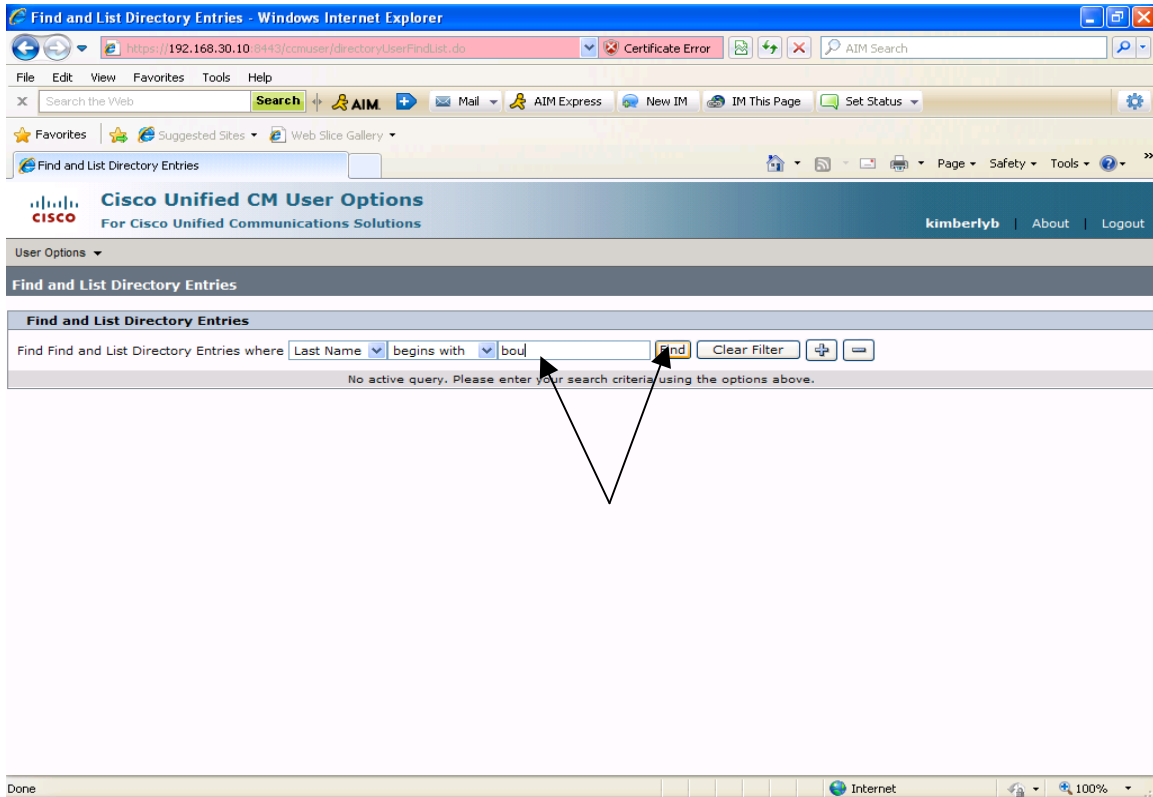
Find and List Directory Entries - Windows Internet Explorer

https://192.168.30.10:8443/ccmuser/directoryUserFindList.do

Certificate Error

AIM Search

File Edit View Favorites Tools Help

Search the Web Search AIM Mail AIM Express New IM IM This Page Set Status

Favorites Suggested Sites Web Slice Gallery

Find and List Directory Entries

Page Safety Tools

cisco Cisco Unified CM User Options
For Cisco Unified Communications Solutions

kimberlyb | About | Logout

User Options

Find and List Directory Entries

Find and List Directory Entries

Find Find and List Directory Entries where Last Name begins with bou Find Clear Filter

No active query. Please enter your search criteria using the options above.

Done Internet 100%